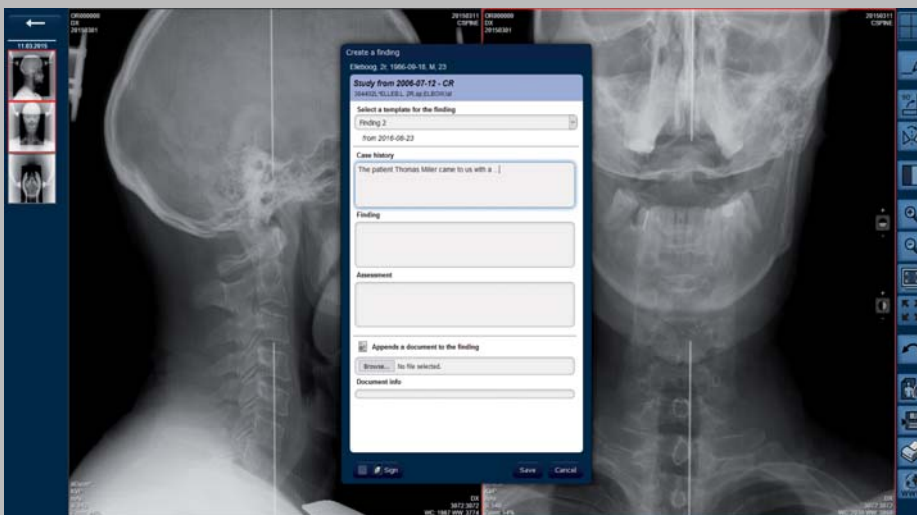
11.03.2015

OR000000
DX
20150301

20150311
CSPINE

OR000000
DX
20150301

20150311
CSPINE

Create a finding

Elleboog, 2r, 1966-09-18, M, 23

Study from 2006-07-12 - CR

394402L^ELLEB.L.2R.lat.ELBOW.lat

Select a template for the finding

Finding 2

from 2016-08-23

Case history

The patient Thomas Miller came to us with a ...|

Finding

Assessment

Appends a document to the finding

Browse... No file selected.

Document info

Sign

Save

Cancel

WC: 1987 WW: 3774

WC: 1987 WW: 3774